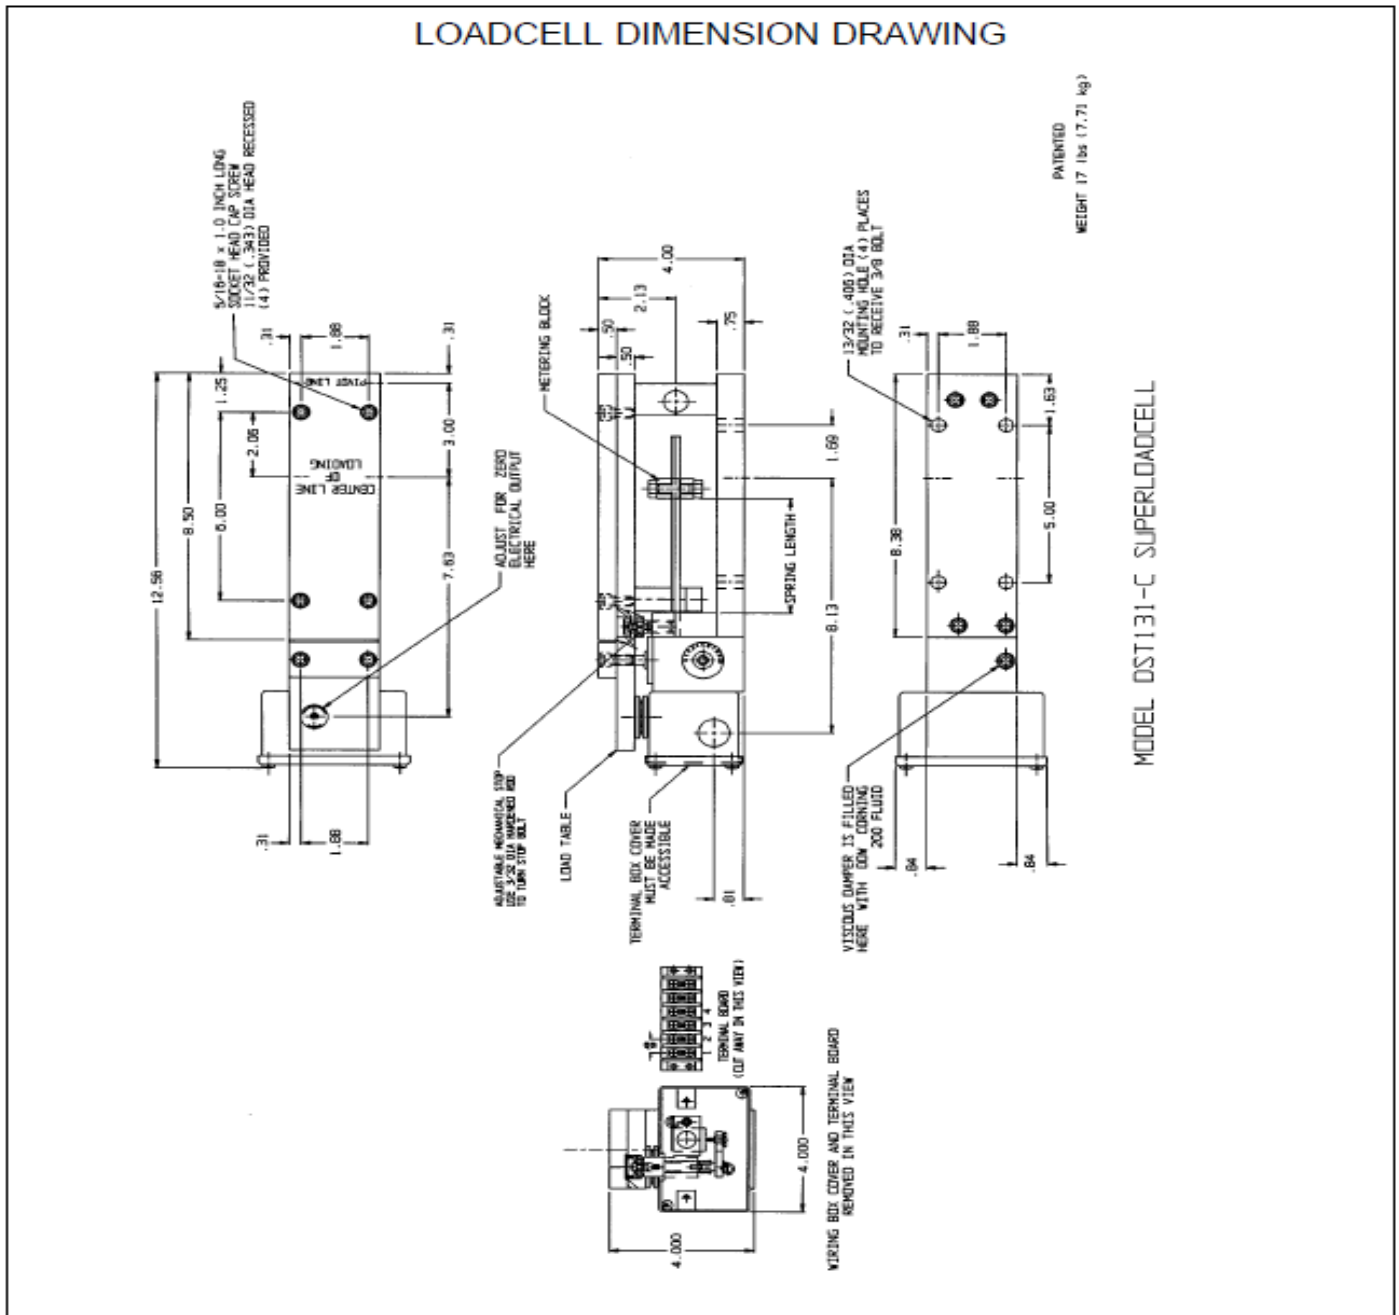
LOADCELL DIMENSION DRAWING

PATENTED
WEIGHT 17 lbs (7.71 kg)

5/16-18 x 1.0 INCH LONG SOCKET HEAD CAP SCREW 11/32 (.343) DIA HEAD RECESSED (4) PROVIDED

.31
1.88
.31
PIVOT LINE
1.25
2.06
3.00
CENTER LINE OF LOADING
6.00
8.50
12.56
7.63
ADJUST FOR ZERO ELECTRICAL OUTPUT HERE
.31
1.88

METERING BLOCK
4.00
2.13
.50
.50
.75
1.69
SPRING LENGTH
8.13
ADJUSTABLE MECHANICAL STOP USE 3/32 DIA HARDENED ROD TO TURN STOP BOLT
LOAD TABLE
TERMINAL BOX COVER MUST BE MADE ACCESSIBLE
.81

13/32 (.406) DIA MOUNTING HOLE (4) PLACES TO RECEIVE 3/8 BOLT
.31
1.88
1.63
8.38
5.00
VISCOUS DAMPER IS FILLED HERE WITH DOW CORNING 200 FLUID
.84
.84

MODEL DST131-C SUPERLOADCELL

1 2 3 4
TERMINAL BOARD (CUT AWAY IN THIS VIEW)
4.000
4.000
WIRING BOX COVER AND TERMINAL BOARD REMOVED IN THIS VIEW